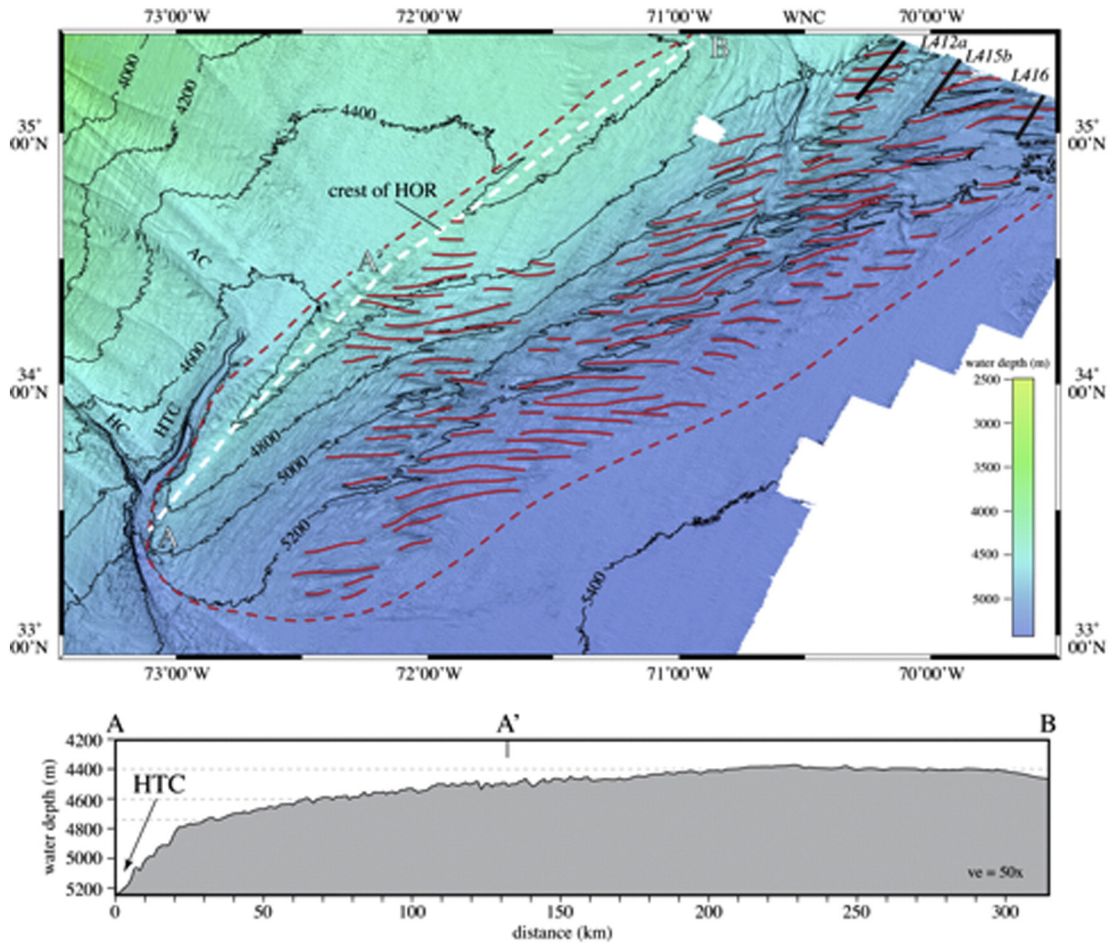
73°00'W 72°00'W 71°00'W WNC 70°00'W

L412a L415b L416

B

4000 4200 4400

35° 00'N

35° 00'N

crest of HOR

AC

A'

4600

34° 00'N

34° 00'N

HC HTC

4800 5000

5200

A

5400

water depth (m)
2500
3000
3500
4000
4500
5000

33° 00'N

33° 00'N

73°00'W 72°00'W 71°00'W 70°00'W

A A' B

4200
4400
4600
4800
5000
5200

water depth (m)

HTC

ve = 50x

0 50 100 150 200 250 300

distance (km)